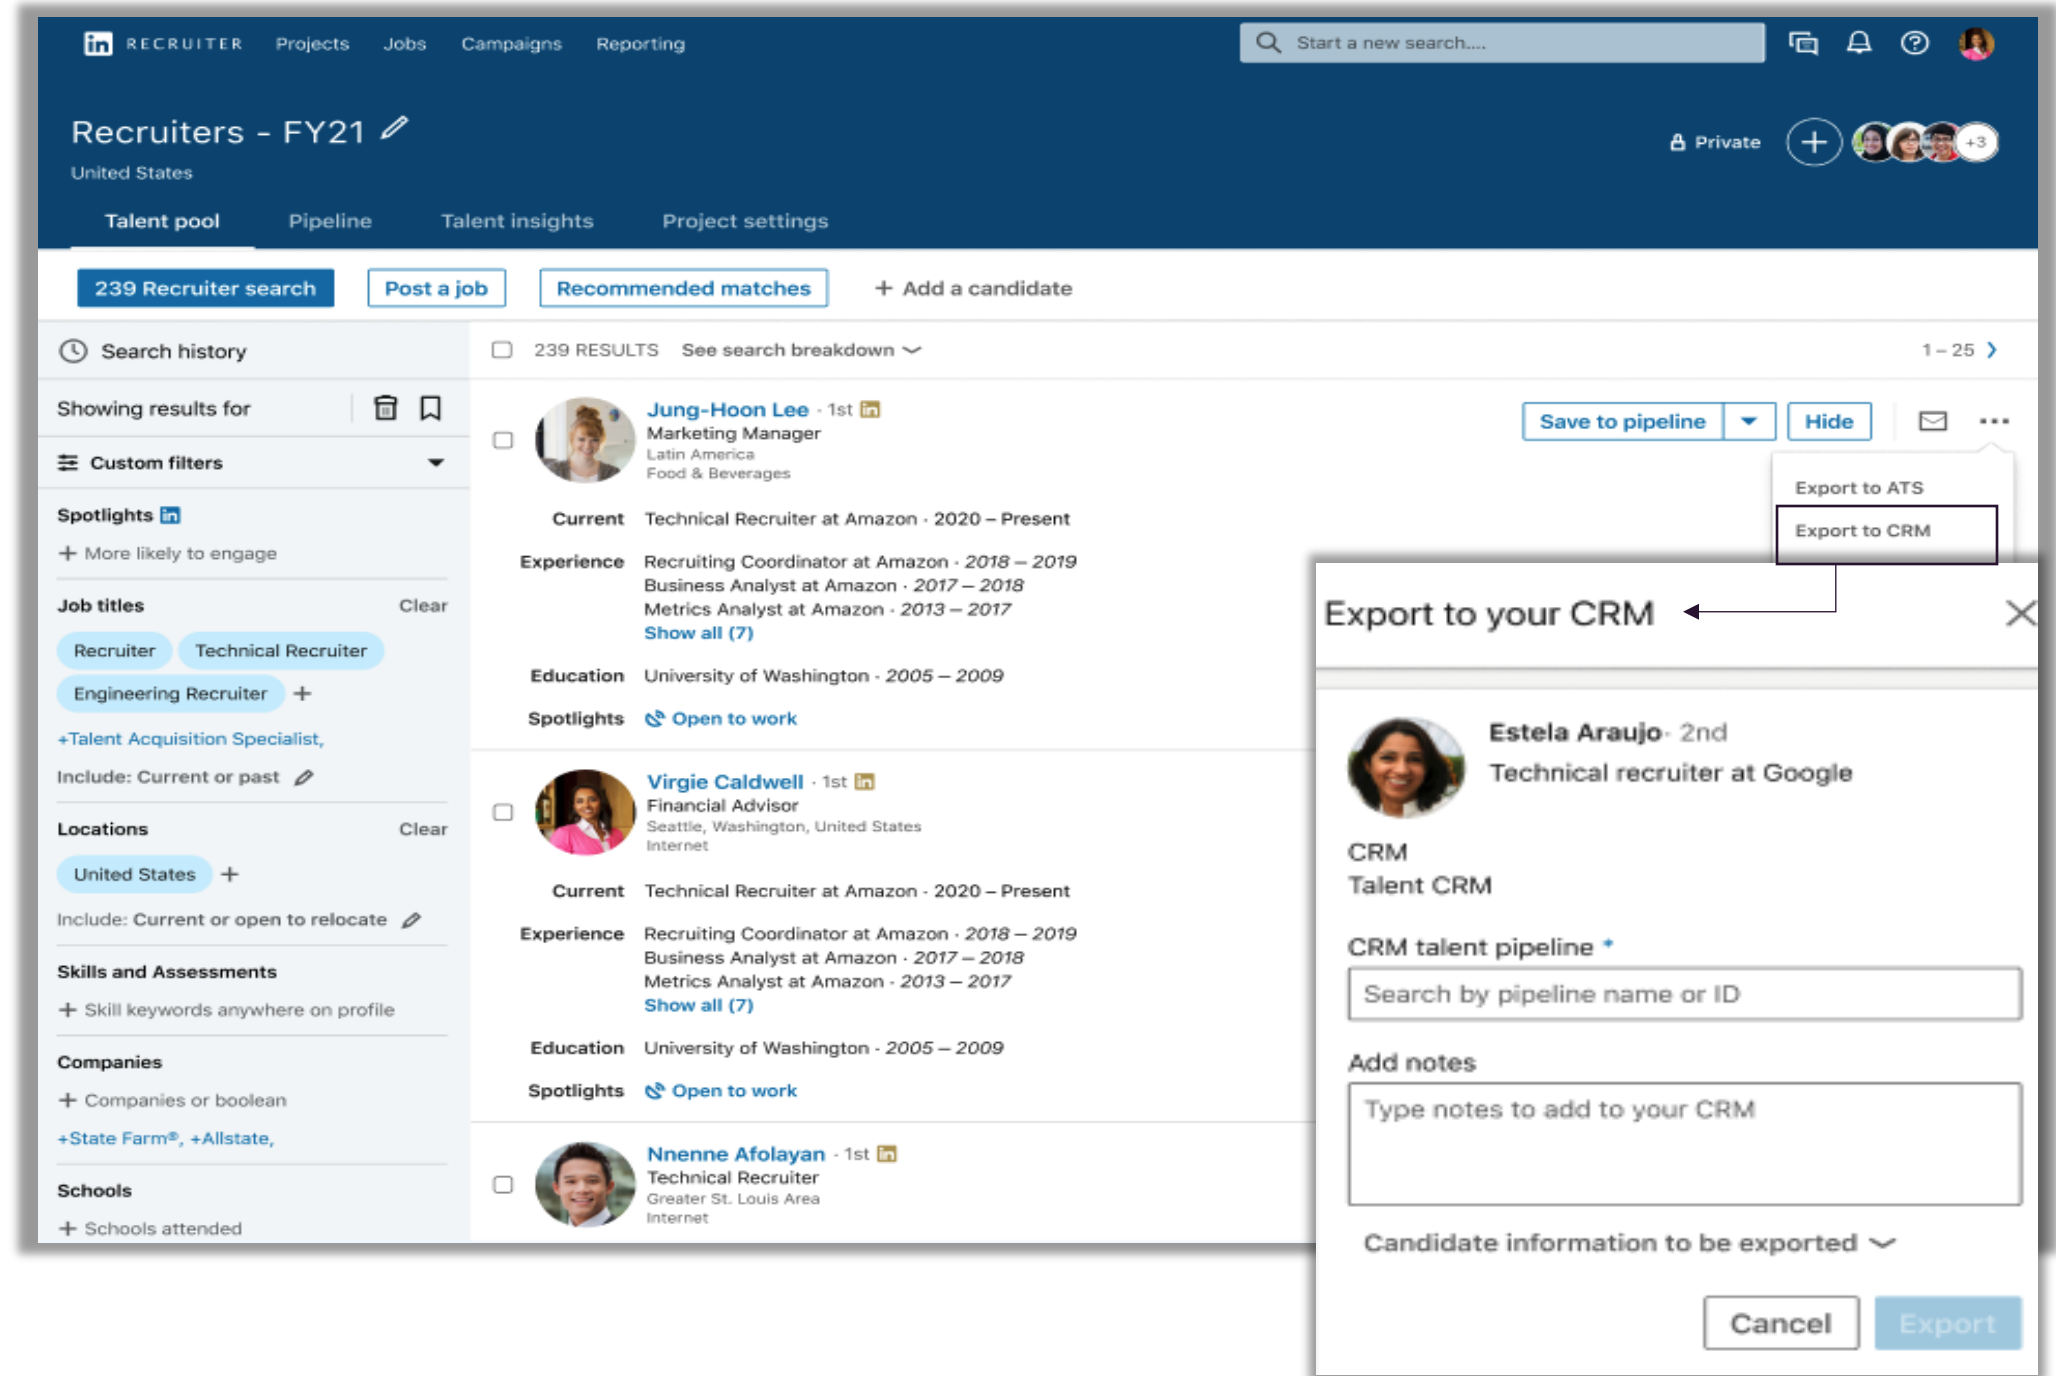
in RECRUITER Projects Jobs Campaigns Reporting

Start a new search....

Recruiters - FY21
United States

Private +3

Talent pool Pipeline Talent insights Project settings

239 Recruiter search Post a job Recommended matches + Add a candidate

Search history

Showing results for

Custom filters

Spotlights
+ More likely to engage

Job titles Clear
Recruiter Technical Recruiter
Engineering Recruiter +
+Talent Acquisition Specialist,
Include: Current or past

Locations Clear
United States +
Include: Current or open to relocate

Skills and Assessments
+ Skill keywords anywhere on profile

Companies
+ Companies or boolean
+State Farm®, +Allstate,

Schools
+ Schools attended

239 RESULTS See search breakdown 1 – 25

Jung-Hoon Lee · 1st
Marketing Manager
Latin America
Food & Beverages

Save to pipeline Hide

Export to ATS
Export to CRM

Current Technical Recruiter at Amazon · 2020 – Present
Experience Recruiting Coordinator at Amazon · 2018 – 2019
Business Analyst at Amazon · 2017 – 2018
Metrics Analyst at Amazon · 2013 – 2017
Show all (7)
Education University of Washington · 2005 – 2009
Spotlights Open to work

Virgie Caldwell · 1st
Financial Advisor
Seattle, Washington, United States
Internet

Current Technical Recruiter at Amazon · 2020 – Present
Experience Recruiting Coordinator at Amazon · 2018 – 2019
Business Analyst at Amazon · 2017 – 2018
Metrics Analyst at Amazon · 2013 – 2017
Show all (7)
Education University of Washington · 2005 – 2009
Spotlights Open to work

Nnenne Afolayan · 1st
Technical Recruiter
Greater St. Louis Area
Internet

Export to your CRM

Estela Araujo · 2nd
Technical recruiter at Google

CRM
Talent CRM

CRM talent pipeline *
Search by pipeline name or ID

Add notes
Type notes to add to your CRM

Candidate information to be exported

Cancel Export